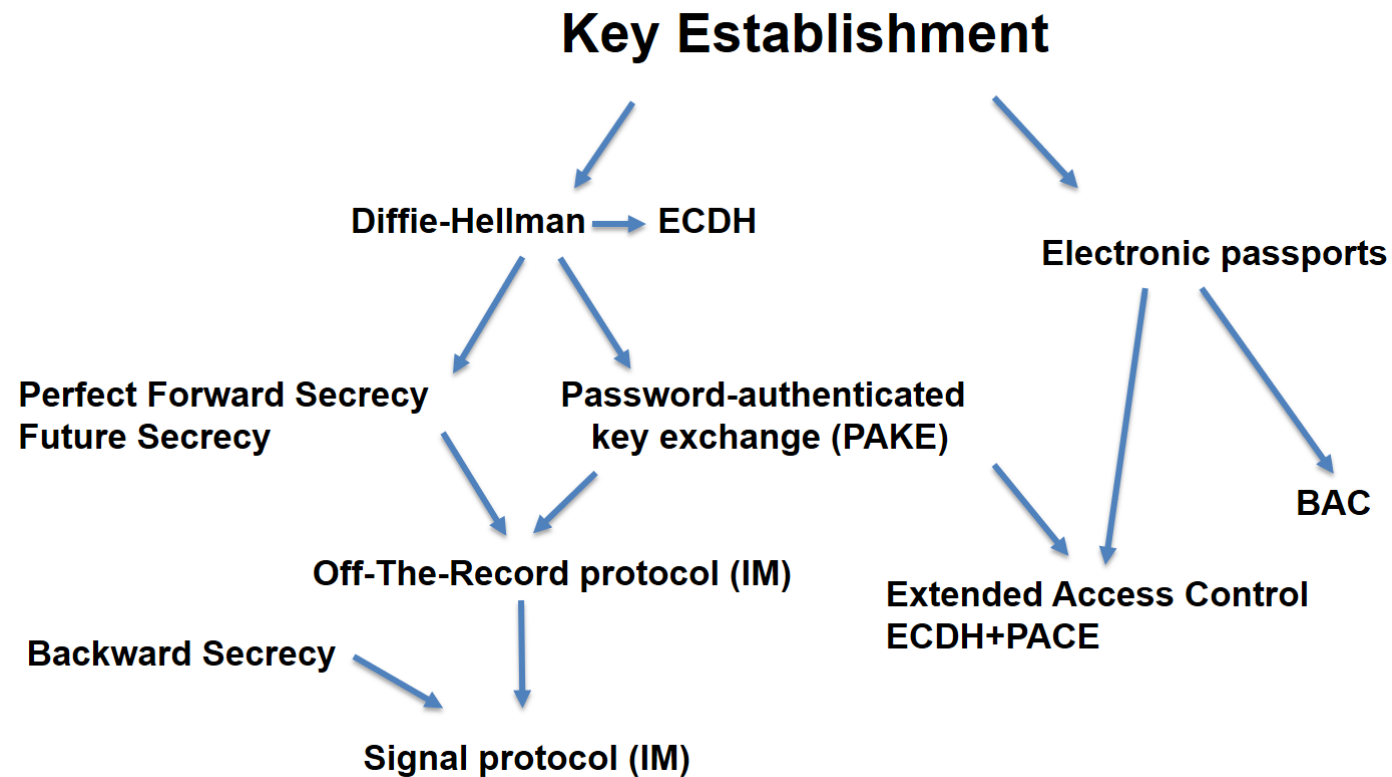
Key Establishment

Diffie-Hellman ECDH

Electronic passports

Perfect Forward Secrecy
Future Secrecy

Password-authenticated key exchange (PAKE)

BAC

Off-The-Record protocol (IM)

Extended Access Control
ECDH+PACE

Backward Secrecy

Signal protocol (IM)